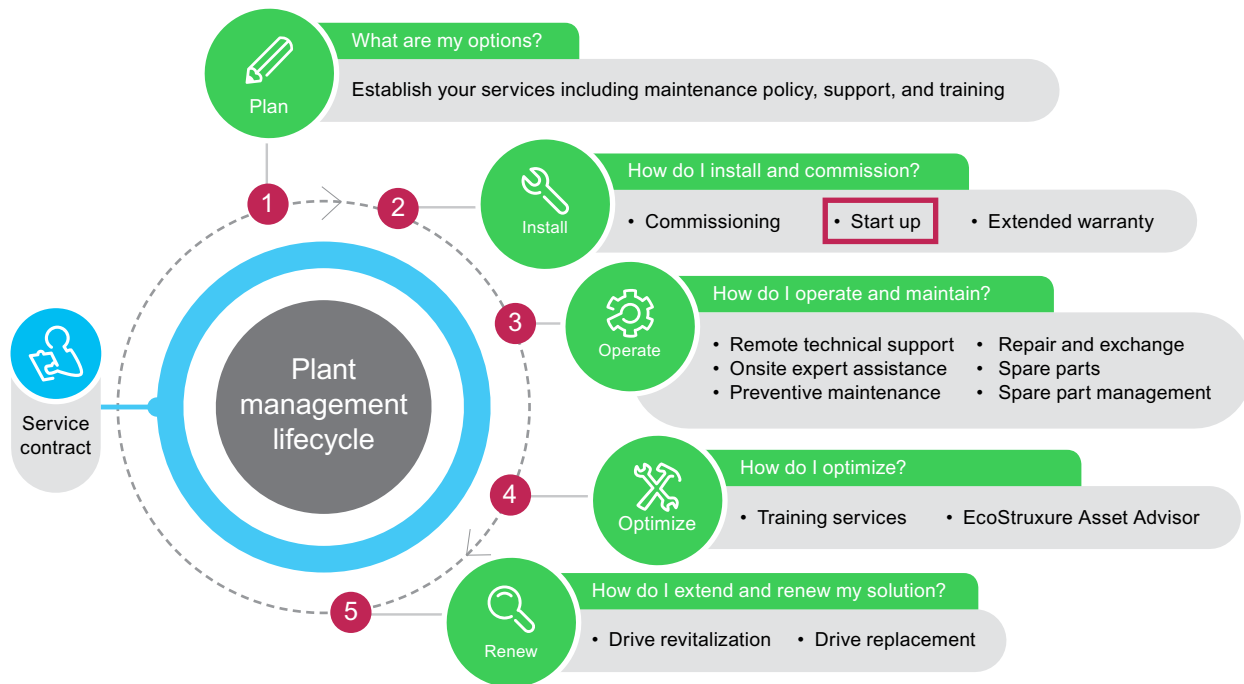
Plan
What are my options?
Establish your services including maintenance policy, support, and training

1
2
Install
How do I install and commission?
• Commissioning • Start up • Extended warranty

3
Operate
How do I operate and maintain?
• Remote technical support
• Onsite expert assistance
• Preventive maintenance
• Repair and exchange
• Spare parts
• Spare part management

Service contract

Plant management lifecycle

4
Optimize
How do I optimize?
• Training services • EcoStruxure Asset Advisor

5
Renew
How do I extend and renew my solution?
• Drive revitalization • Drive replacement